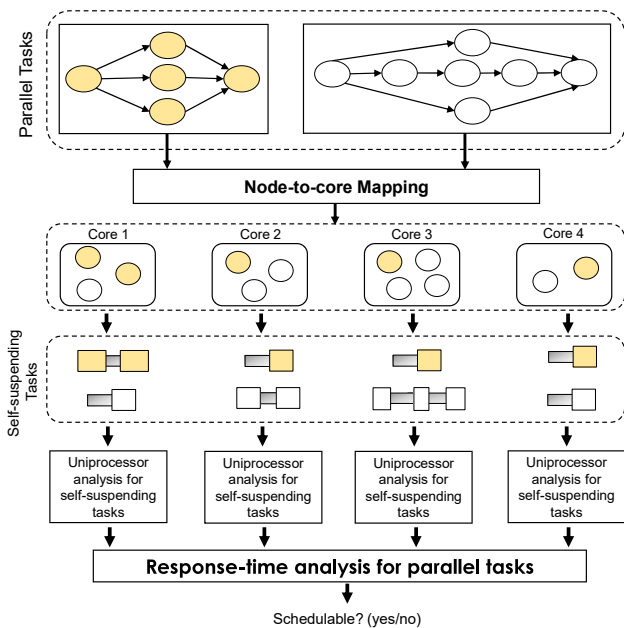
Parallel Tasks

Node-to-core Mapping

Core 1

Core 2

Core 3

Core 4

Self-suspending Tasks

Uniprocessor analysis for self-suspending tasks

Uniprocessor analysis for self-suspending tasks

Uniprocessor analysis for self-suspending tasks

Uniprocessor analysis for self-suspending tasks

Response-time analysis for parallel tasks

Schedulable? (yes/no)